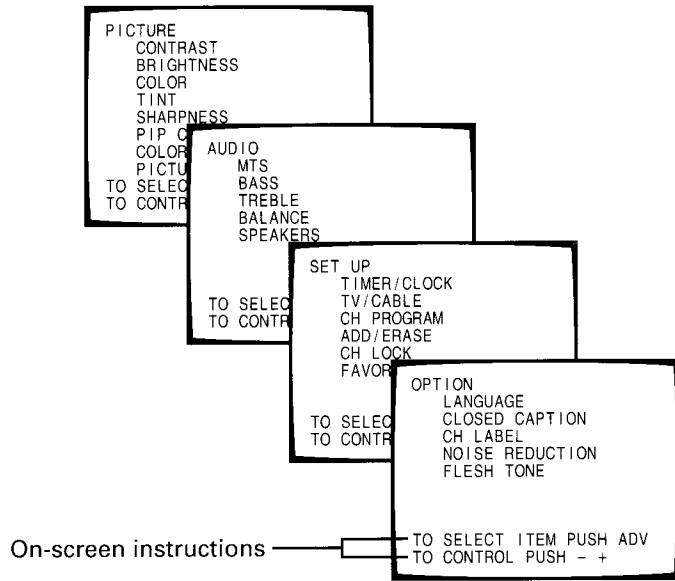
PICTURE
CONTRAST
BRIGHTNESS
COLOR
TINT
SHARPNESS
PIP C
COLOR
PICTU
TO SELEC
TO CONTR

AUDIO
MTS
BASS
TREBLE
BALANCE
SPEAKERS

TO SELEC
TO CONTR

SET UP
TIMER/CLOCK
TV/CABLE
CH PROGRAM
ADD/ERASE
CH LOCK
FAVOR

TO SELEC
TO CONTR

OPTION
LANGUAGE
CLOSED CAPTION
CH LABEL
NOISE REDUCTION
FLESH TONE

TO SELECT ITEM PUSH ADV
TO CONTROL PUSH − +

On-screen instructions